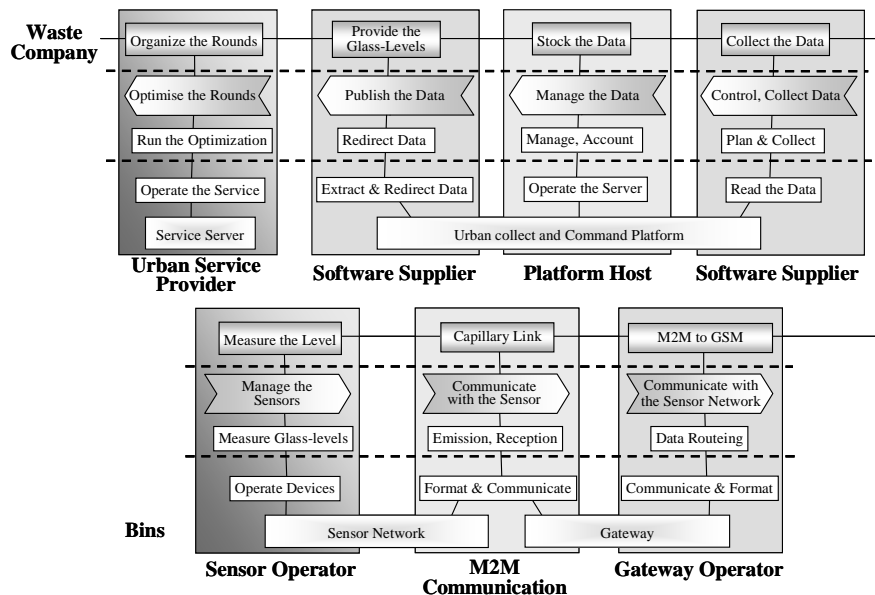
Waste Company

Organize the Rounds
Optimise the Rounds
Run the Optimization
Operate the Service
Service Server
Urban Service Provider

Provide the Glass-Levels
Publish the Data
Redirect Data
Extract & Redirect Data
Software Supplier

Stock the Data
Manage the Data
Manage, Account
Operate the Server
Platform Host

Collect the Data
Control, Collect Data
Plan & Collect
Read the Data
Software Supplier

Urban collect and Command Platform

Measure the Level
Manage the Sensors
Measure Glass-levels
Operate Devices
Sensor Operator

Capillary Link
Communicate with the Sensor
Emission, Reception
Format & Communicate
M2M Communication

M2M to GSM
Communicate with the Sensor Network
Data Routeing
Communicate & Format
Gateway Operator

Bins
Sensor Network
Gateway